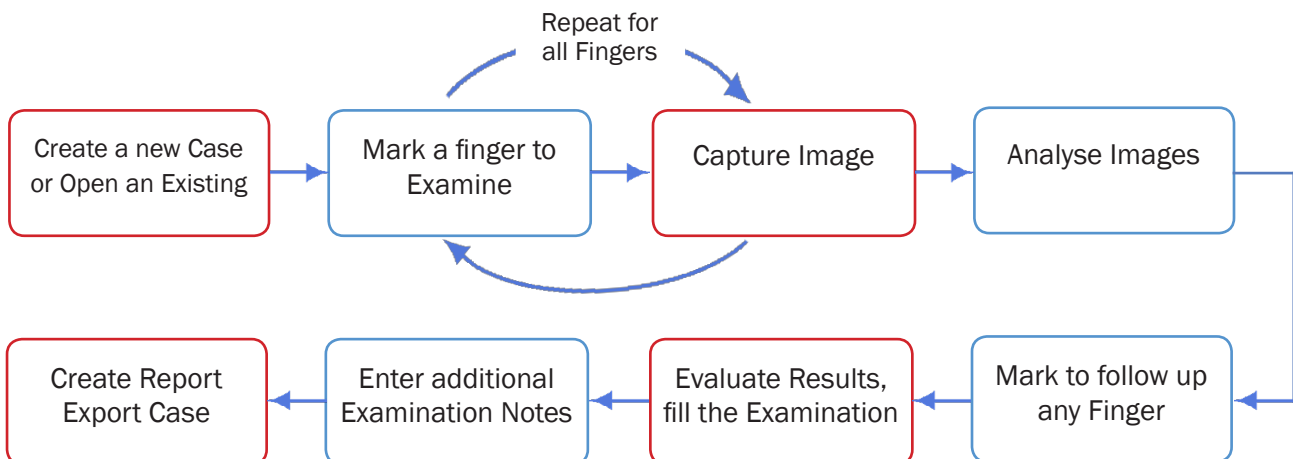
Repeat for all Fingers

Create a new Case or Open an Existing

Mark a finger to Examine

Capture Image

Analyse Images

Mark to follow up any Finger

Evaluate Results, fill the Examination

Enter additional Examination Notes

Create Report Export Case